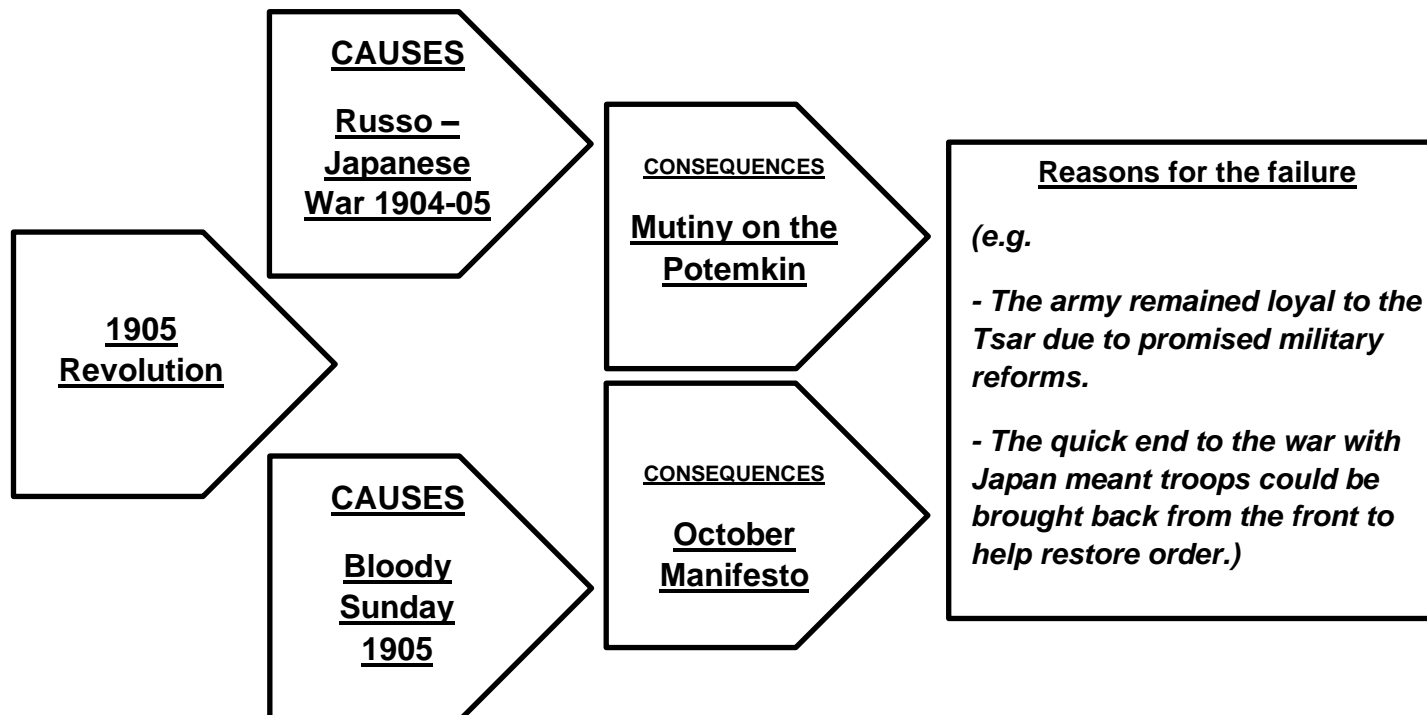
1905 Revolution

CAUSES

Russo – Japanese War 1904-05

CAUSES

Bloody Sunday 1905

CONSEQUENCES

Mutiny on the Potemkin

CONSEQUENCES

October Manifesto

Reasons for the failure

(e.g.

- The army remained loyal to the Tsar due to promised military reforms.

- The quick end to the war with Japan meant troops could be brought back from the front to help restore order.)